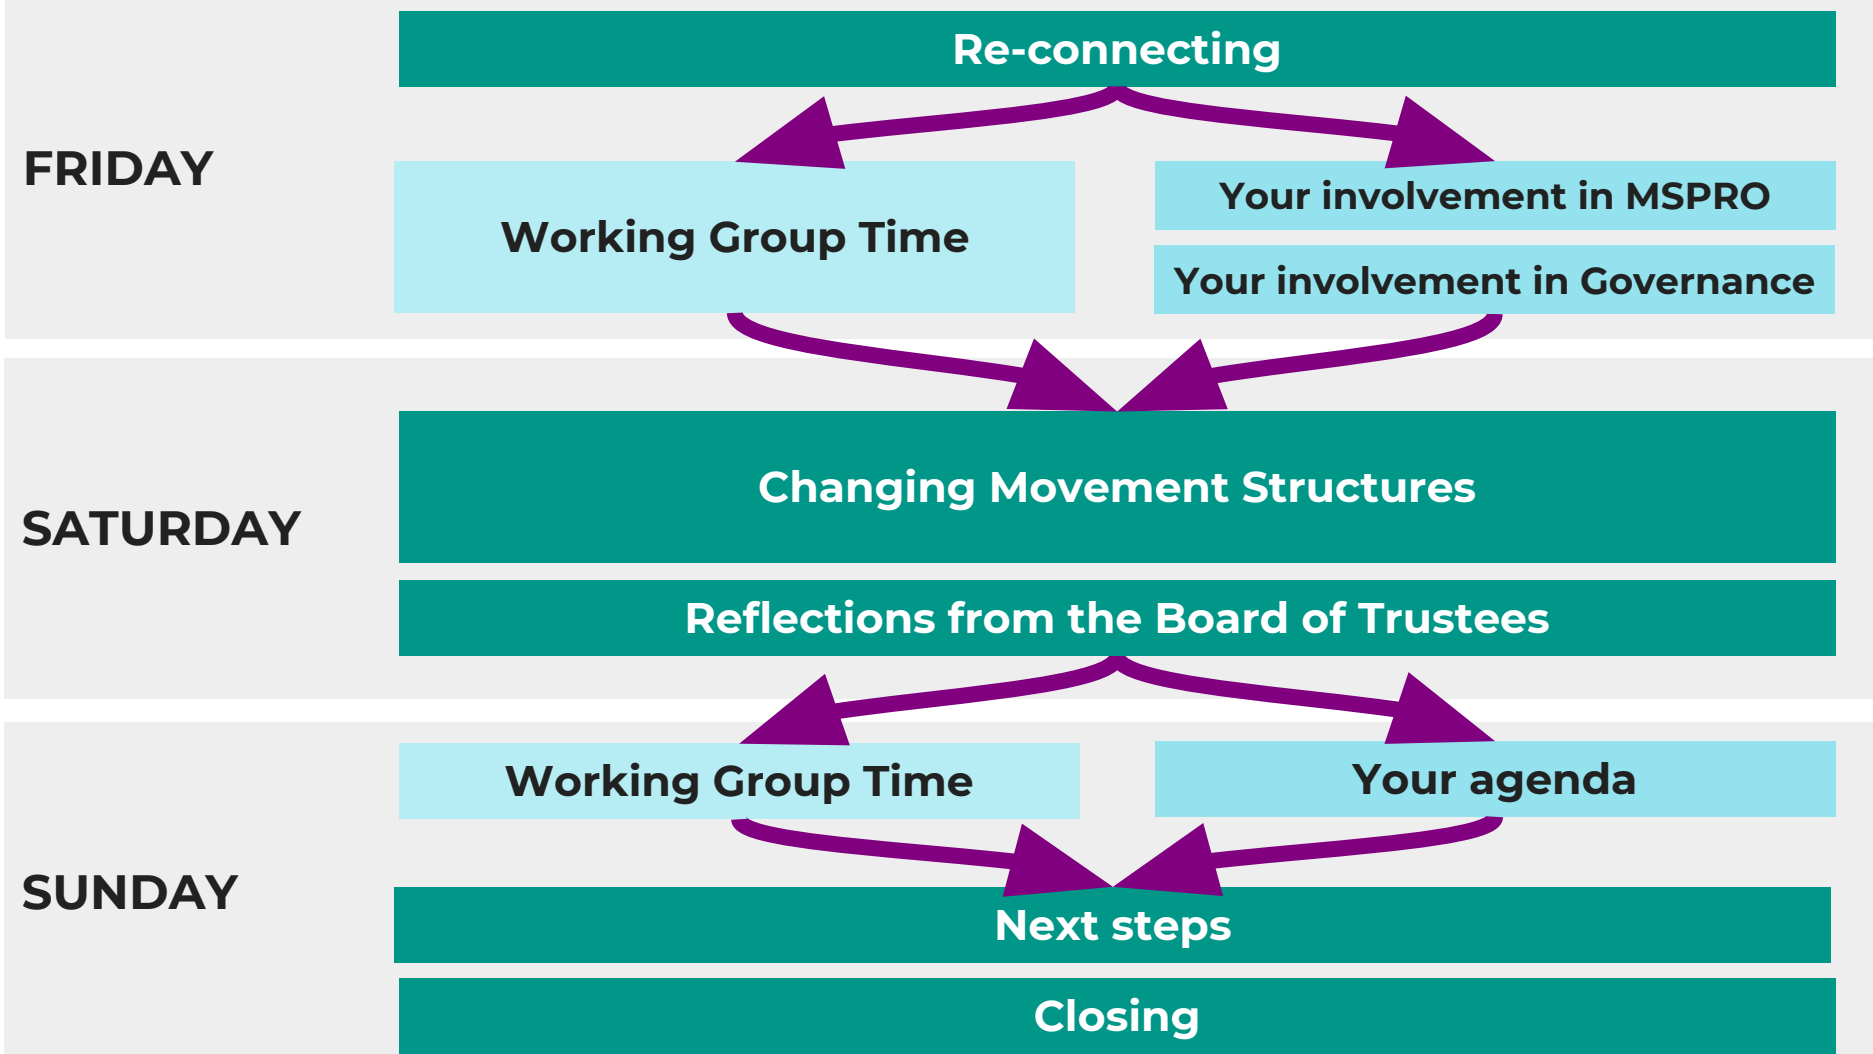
FRIDAY

Re-connecting

Working Group Time

Your involvement in MSPRO

Your involvement in Governance

SATURDAY

Changing Movement Structures

Reflections from the Board of Trustees

SUNDAY

Working Group Time

Your agenda

Next steps

Closing